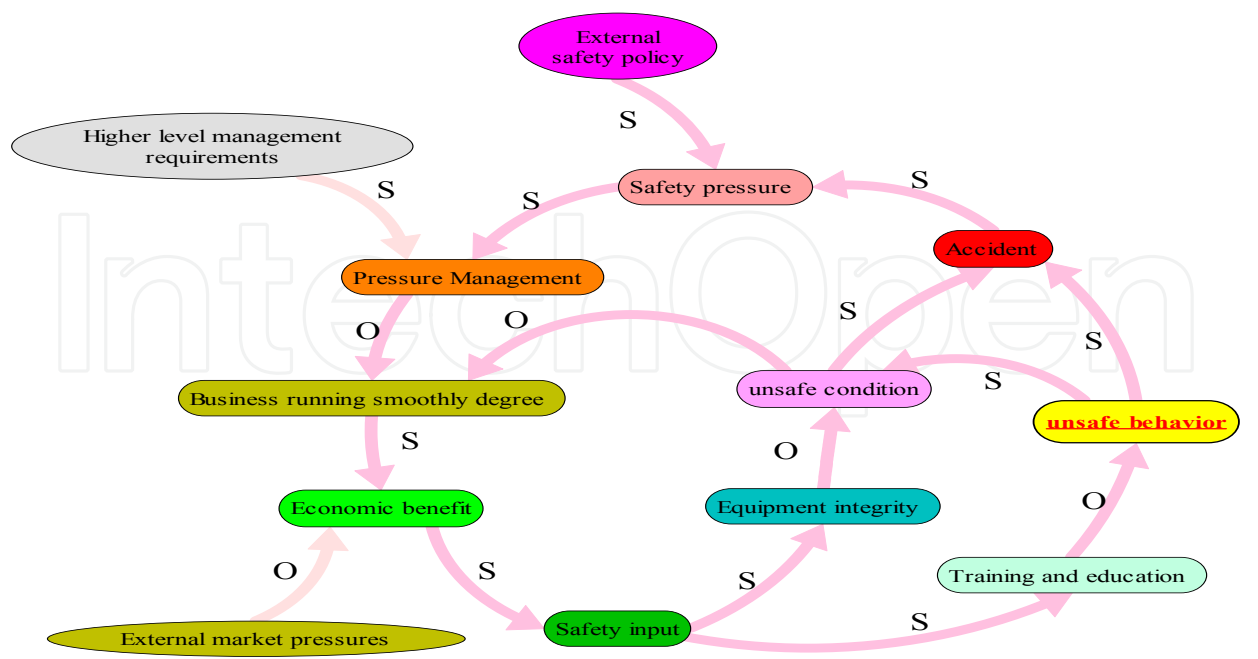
External safety policy

S

Higher level management requirements

S

Safety pressure

S

S

Accident

Pressure Management

O

O

S

S

Business running smoothly degree

unsafe condition

S

S

unsafe behavior

O

Economic benefit

Equipment integrity

O

O

S

Training and education

S

S

External market pressures

Safety input

IntechOpen